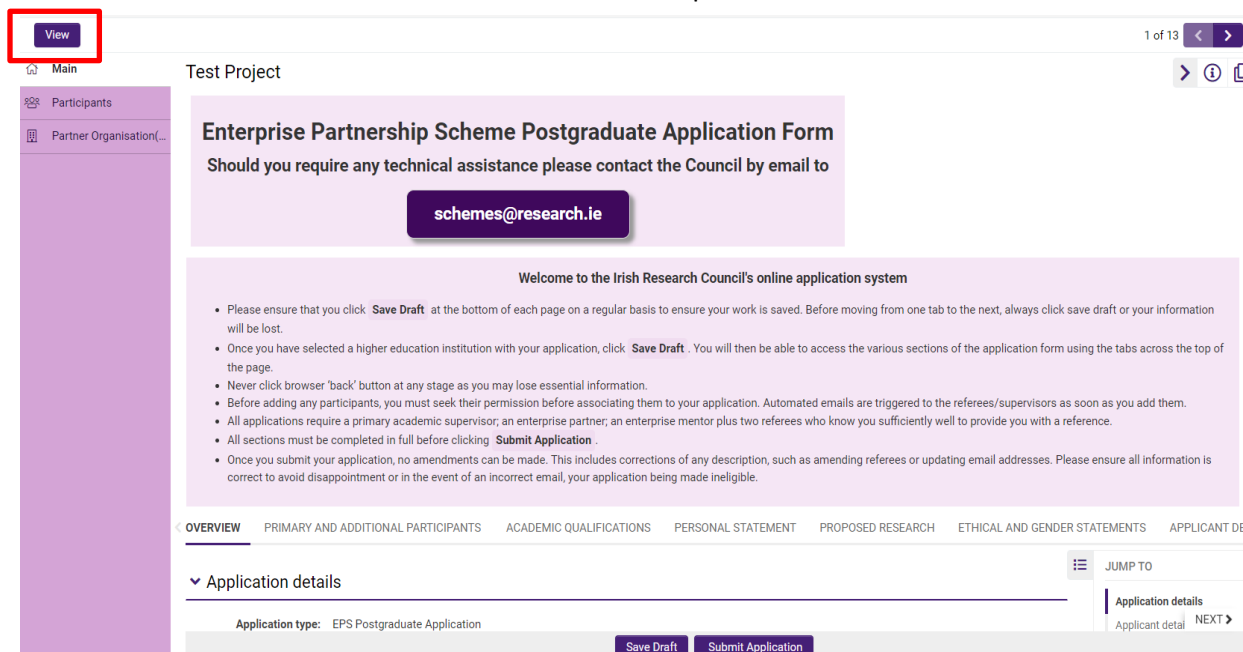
View

1 of 13

Main

Participants

Partner Organisation(...

Test Project

Enterprise Partnership Scheme Postgraduate Application Form

Should you require any technical assistance please contact the Council by email to

schemes@research.ie

Welcome to the Irish Research Council's online application system

- Please ensure that you click Save Draft at the bottom of each page on a regular basis to ensure your work is saved. Before moving from one tab to the next, always click save draft or your information will be lost.
- Once you have selected a higher education institution with your application, click Save Draft . You will then be able to access the various sections of the application form using the tabs across the top of the page.
- Never click browser 'back' button at any stage as you may lose essential information.
- Before adding any participants, you must seek their permission before associating them to your application. Automated emails are triggered to the referees/supervisors as soon as you add them.
- All applications require a primary academic supervisor; an enterprise partner; an enterprise mentor plus two referees who know you sufficiently well to provide you with a reference.
- All sections must be completed in full before clicking Submit Application .
- Once you submit your application, no amendments can be made. This includes corrections of any description, such as amending referees or updating email addresses. Please ensure all information is correct to avoid disappointment or in the event of an incorrect email, your application being made ineligible.

OVERVIEW PRIMARY AND ADDITIONAL PARTICIPANTS ACADEMIC QUALIFICATIONS PERSONAL STATEMENT PROPOSED RESEARCH ETHICAL AND GENDER STATEMENTS APPLICANT DE

Application details

JUMP TO

Application details

Applicant detai

NEXT

Application type: EPS Postgraduate Application

Save Draft Submit Application